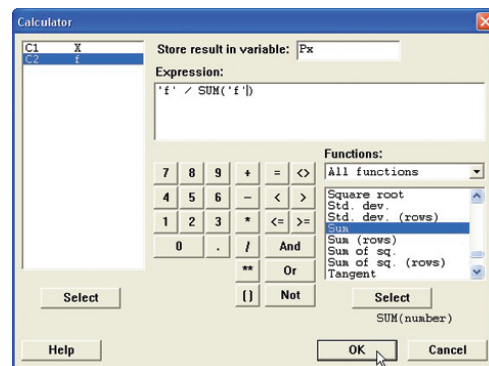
Calculator

C1 X
C2 f

Store result in variable: Px

Expression:

'f' / SUM('f')

Functions:

All functions

7 8 9 + = <>
4 5 6 - < >
1 2 3 * <= >=
0 . / And
** Or
() Not

Square root
Std. dev.
Std. dev. (rows)
Sum
Sum (rows)
Sum of sq.
Sum of sq. (rows)
Tangent

Select

Select

SUM(number)

Help

OK

Cancel